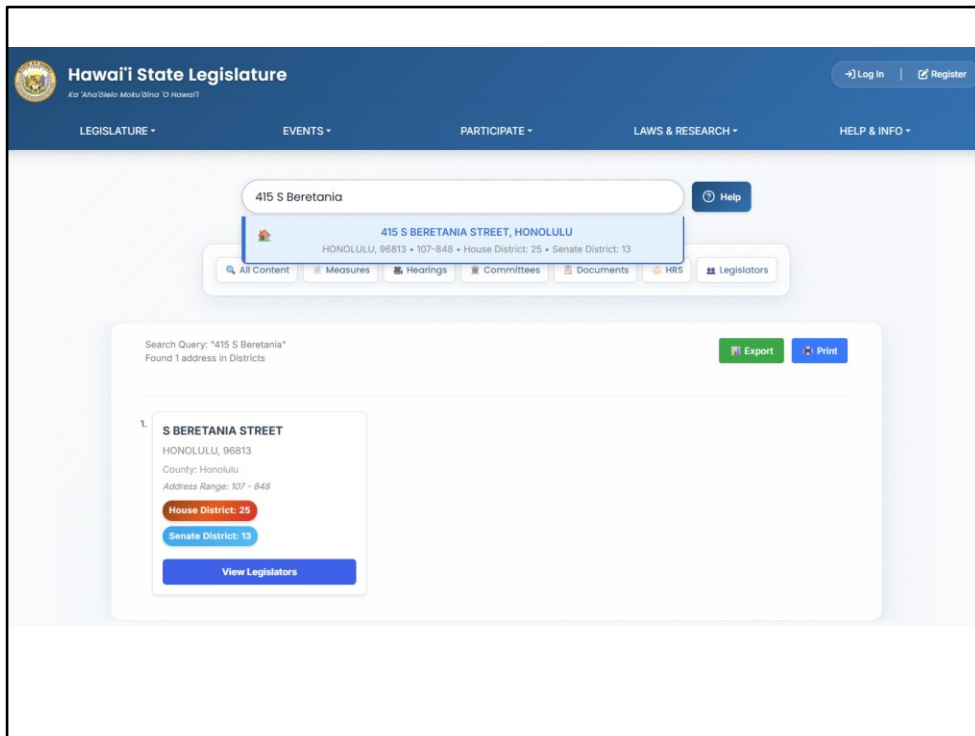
Hawai'i State Legislature
Ka 'Aha'ōlelo Moku'āina 'O Hawai'i

Log In | Register

LEGISLATURE ▾ EVENTS ▾ PARTICIPATE ▾ LAWS & RESEARCH ▾ HELP & INFO ▾

415 S Beretania

Help

415 S BERETANIA STREET, HONOLULU
HONOLULU, 96813 • 107-848 • House District: 25 • Senate District: 13

All Content Measures Hearings Committees Documents HRS Legislators

Search Query: "415 S Beretania"
Found 1 address in Districts

Export Print

1.
S BERETANIA STREET
HONOLULU, 96813
County: Honolulu
Address Range: 107 - 848
House District: 25
Senate District: 13
View Legislators